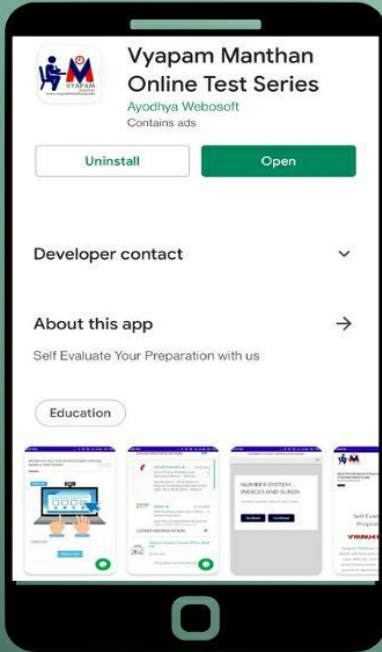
VYAPAM

Vyapam Manthan Online Test Series

Ayodhya Webosoft

Contains ads

Uninstall

Open

Developer contact

About this app

Self Evaluate Your Preparation with us

Education

LATEST NOTIFICATION

NUMBER SYSTEM, INDICES AND SURDS

Self Eva
Prepa

VYAPAM